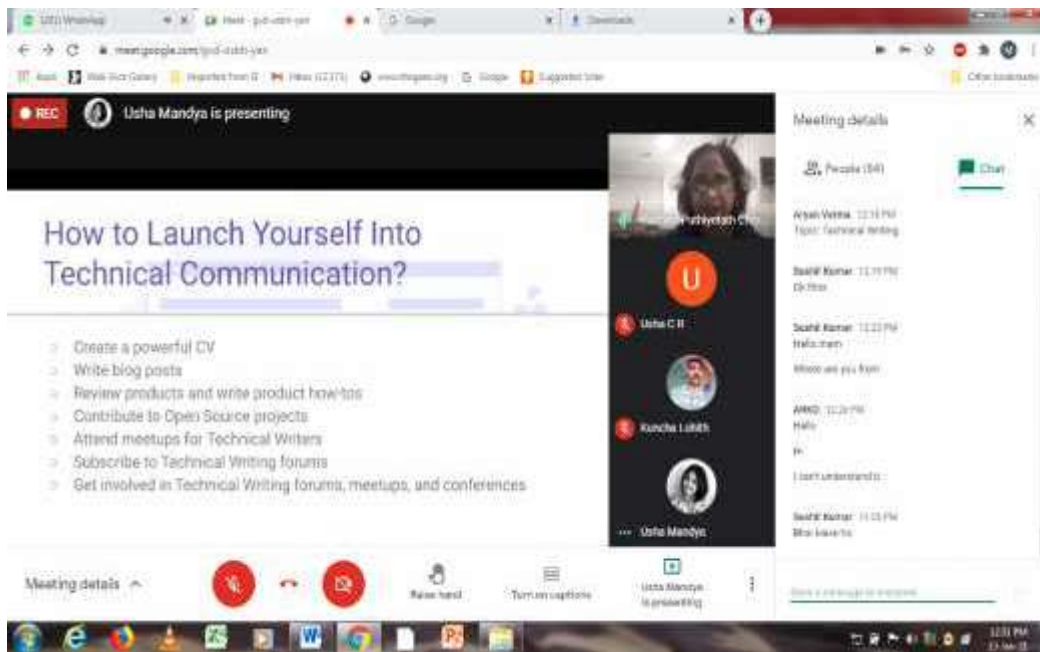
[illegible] WhatsApp
Meet - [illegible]
Google
Downloads

meet.google.com/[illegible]

Apps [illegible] Imported From IE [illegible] Google Suggested Sites
Other bookmarks

REC
Usha Mandya is presenting

How to Launch Yourself Into Technical Communication?

Create a powerful CV
Write blog posts
Review products and write product how-tos
Contribute to Open Source projects
Attend meetups for Technical Writers
Subscribe to Technical Writing forums
Get involved in Technical Writing forums, meetups, and conferences

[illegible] Pathiyettah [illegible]
U
Usha C R
Kuncha Lohith
Usha Mandya

Meeting details
People (59)
Chat

Aryan Verma 12:18 PM
Topic: Technical writing

Sushil Kumar 12:19 PM
Ok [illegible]

Sushil Kumar 12:22 PM
Hello mam
Where are you from

ANKID 12:26 PM
Hello
hi
I can't understand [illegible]

Sushil Kumar 12:29 PM
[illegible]

Send a message to everyone

Meeting details
Raise hand
Turn on captions
Usha Mandya is presenting

12:31 PM